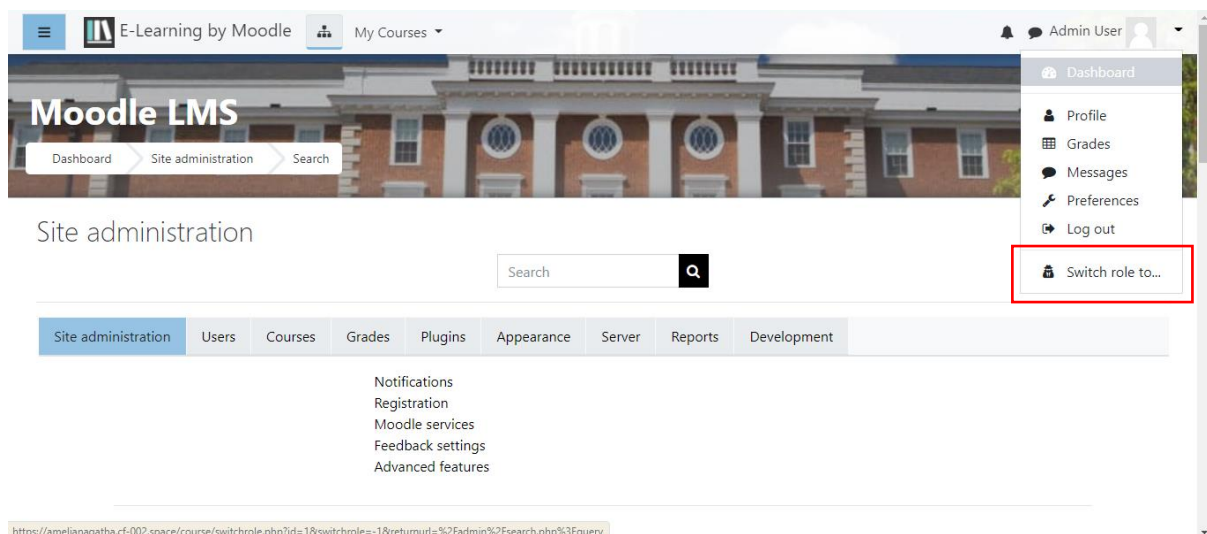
E-Learning by Moodle

My Courses

Admin User

Dashboard

Profile

Grades

Messages

Preferences

Log out

Switch role to...

Moodle LMS

Dashboard

Site administration

Search

Site administration

Search

| Site administration | Users | Courses | Grades | Plugins | Appearance | Server | Reports | Development |
|---|---|---|---|---|---|---|---|---|

Notifications
Registration
Moodle services
Feedback settings
Advanced features

https://ameliangatha.cf-002.space/course/switchrole.php?id=1&switchrole=-1&returnurl=%2Fadmin%2Fsearch.php%3Fquery